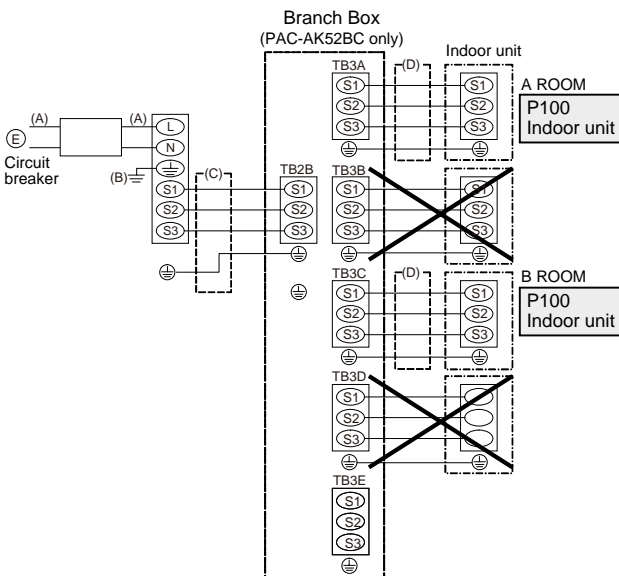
Branch Box
(PAC-AK52BC only)

Indoor unit

TB3A
(D)
S1
S2
S3
S1
S2
S3

A ROOM
P100
Indoor unit

(A)
(A)
E
Circuit breaker
L
N
(B)
(C)
S1
S2
S3

TB2B
S1
S2
S3

TB3B
S1
S2
S3
S1
S2
S3

TB3C
(D)
S1
S2
S3
S1
S2
S3

B ROOM
P100
Indoor unit

TB3D
S1
S2
S3

TB3E
S1
S2
S3